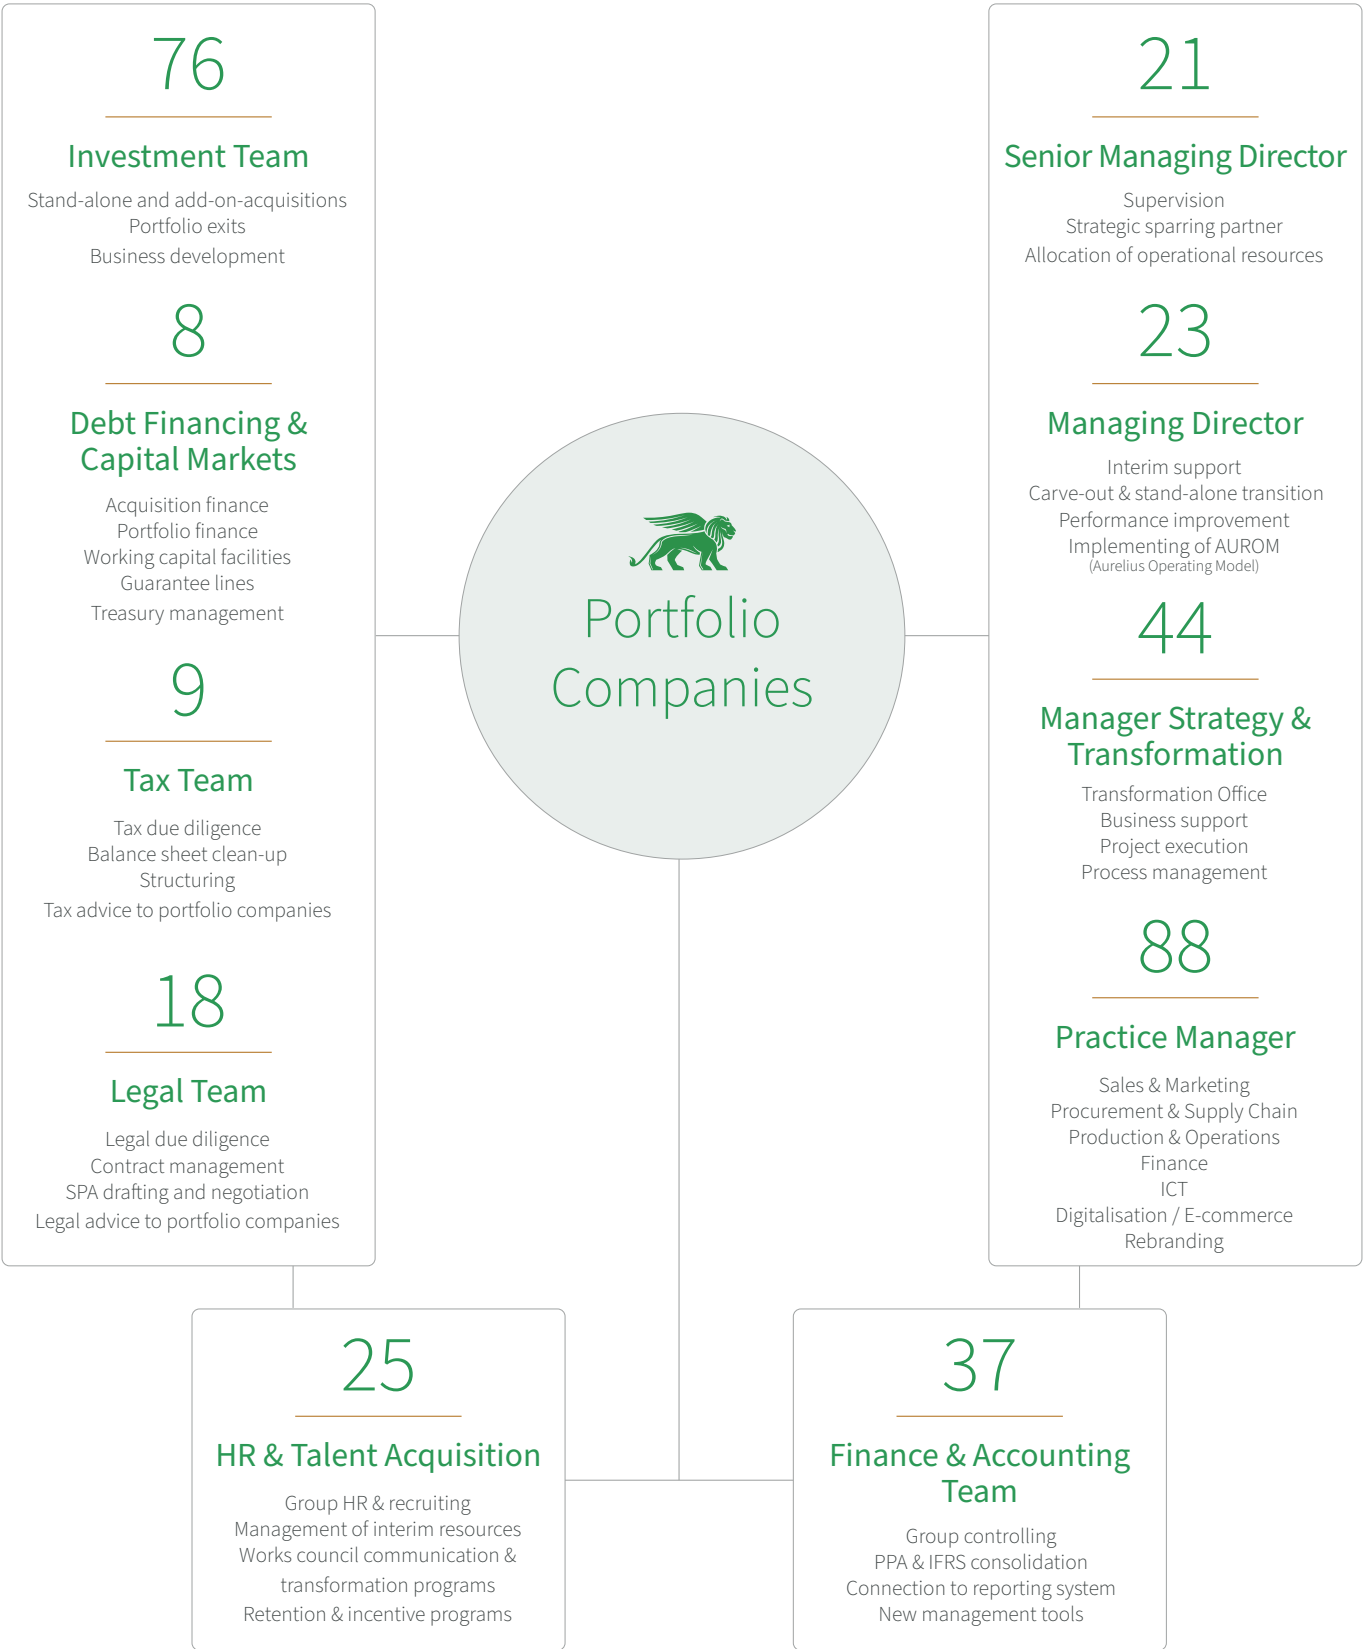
76

Investment Team

Stand-alone and add-on-acquisitions
Portfolio exits
Business development

8

Debt Financing & Capital Markets

Acquisition finance
Portfolio finance
Working capital facilities
Guarantee lines
Treasury management

9

Tax Team

Tax due diligence
Balance sheet clean-up
Structuring
Tax advice to portfolio companies

18

Legal Team

Legal due diligence
Contract management
SPA drafting and negotiation
Legal advice to portfolio companies

Portfolio Companies

21

Senior Managing Director

Supervision
Strategic sparring partner
Allocation of operational resources

23

Managing Director

Interim support
Carve-out & stand-alone transition
Performance improvement
Implementing of AUROM
(Aurelius Operating Model)

44

Manager Strategy & Transformation

Transformation Office
Business support
Project execution
Process management

88

Practice Manager

Sales & Marketing
Procurement & Supply Chain
Production & Operations
Finance
ICT
Digitalisation / E-commerce
Rebranding

25

HR & Talent Acquisition

Group HR & recruiting
Management of interim resources
Works council communication & transformation programs
Retention & incentive programs

37

Finance & Accounting Team

Group controlling
PPA & IFRS consolidation
Connection to reporting system
New management tools